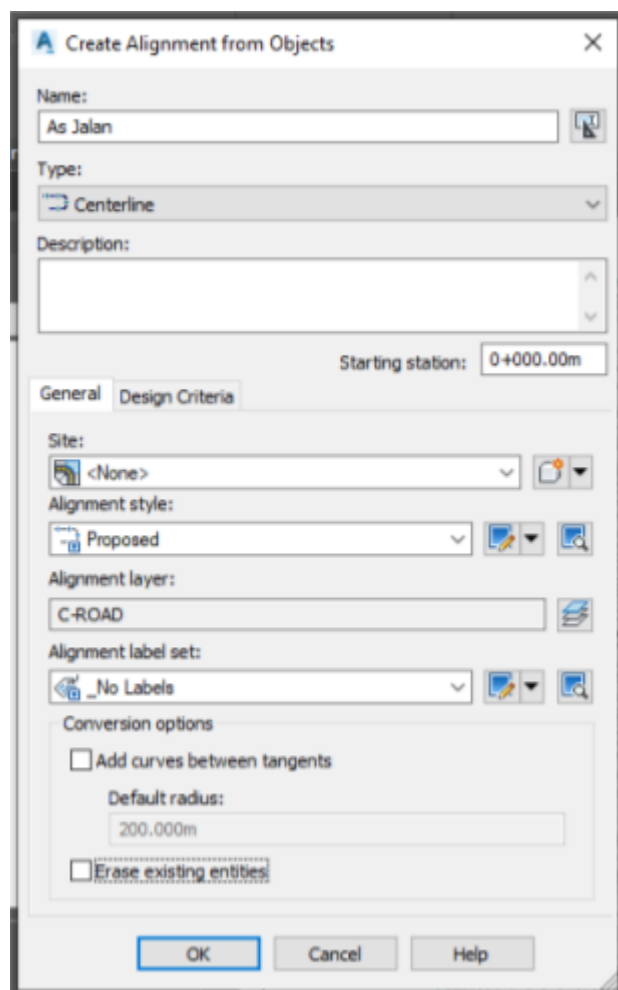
Create Alignment from Objects

Name:
As Jalan

Type:
Centerline

Description:

Starting station: 0+000.00m

General
Design Criteria

Site:
<None>

Alignment style:
Proposed

Alignment layer:
C-ROAD

Alignment label set:
_No Labels

Conversion options

Add curves between tangents

Default radius:
200.000m

Erase existing entities

OK
Cancel
Help